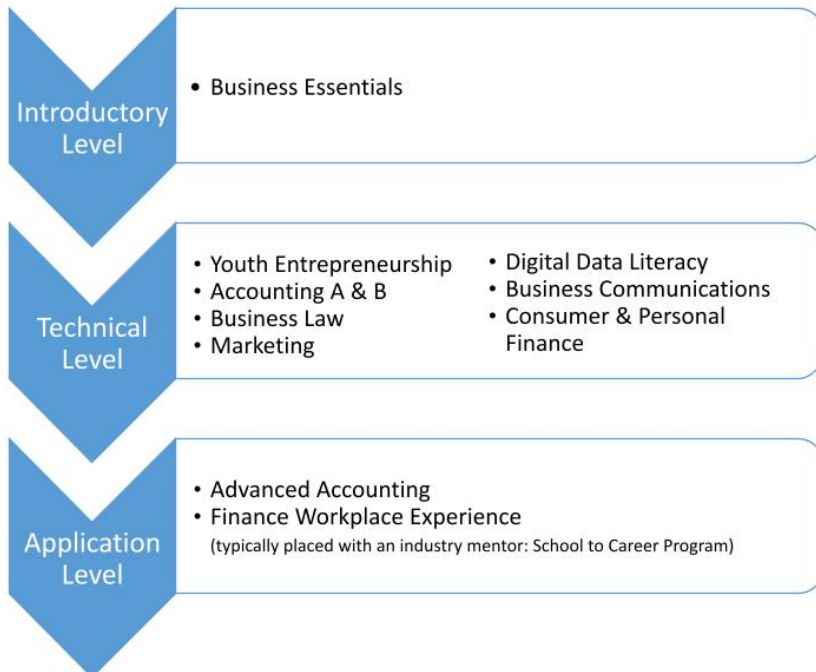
Introductory Level

• Business Essentials

Technical Level

• Youth Entrepreneurship
• Accounting A & B
• Business Law
• Marketing

• Digital Data Literacy
• Business Communications
• Consumer & Personal Finance

Application Level

• Advanced Accounting
• Finance Workplace Experience
(typically placed with an industry mentor: School to Career Program)